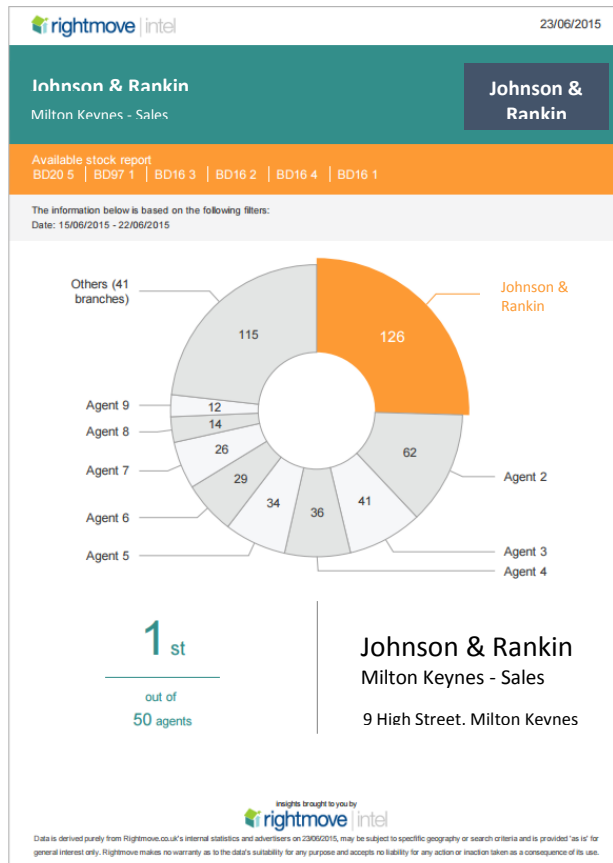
rightmove | intel

23/06/2015

Johnson & Rankin
Milton Keynes - Sales

Johnson & Rankin

Available stock report
BD20 5 | BD97 1 | BD16 3 | BD16 2 | BD16 4 | BD16 1

The information below is based on the following filters:
Date: 15/06/2015 - 22/06/2015

Others (41 branches)
115
Johnson & Rankin
126
Agent 9
12
Agent 8
14
Agent 7
26
Agent 6
29
Agent 5
34
36
41
62
Agent 2
Agent 3
Agent 4

1 st
out of
50 agents

Johnson & Rankin
Milton Keynes - Sales
9 High Street, Milton Keynes

insights brought to you by
rightmove | intel

Data is derived purely from Rightmove.co.uk's internal statistics and advertisers on 23/06/2015, may be subject to specific geography or search criteria and is provided 'as is' for general interest only. Rightmove makes no warranty as to the data's suitability for any purpose and accepts no liability for any action or inaction taken as a consequence of its use.